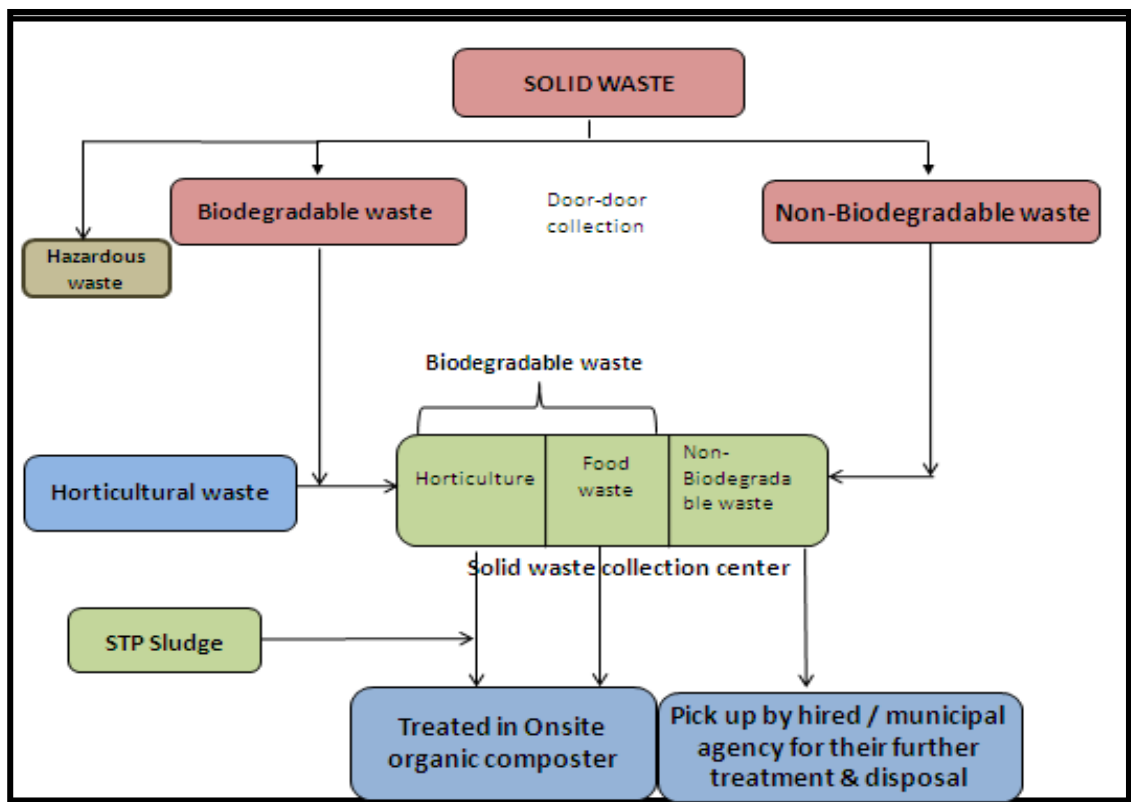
SOLID WASTE

Biodegradable waste

Door-door collection

Non-Biodegradable waste

Hazardous waste

Biodegradable waste

Horticultural waste

Horticulture

Food waste

Non-Biodegradable waste

Solid waste collection center

STP Sludge

Treated in Onsite organic composter

Pick up by hired / municipal agency for their further treatment & disposal